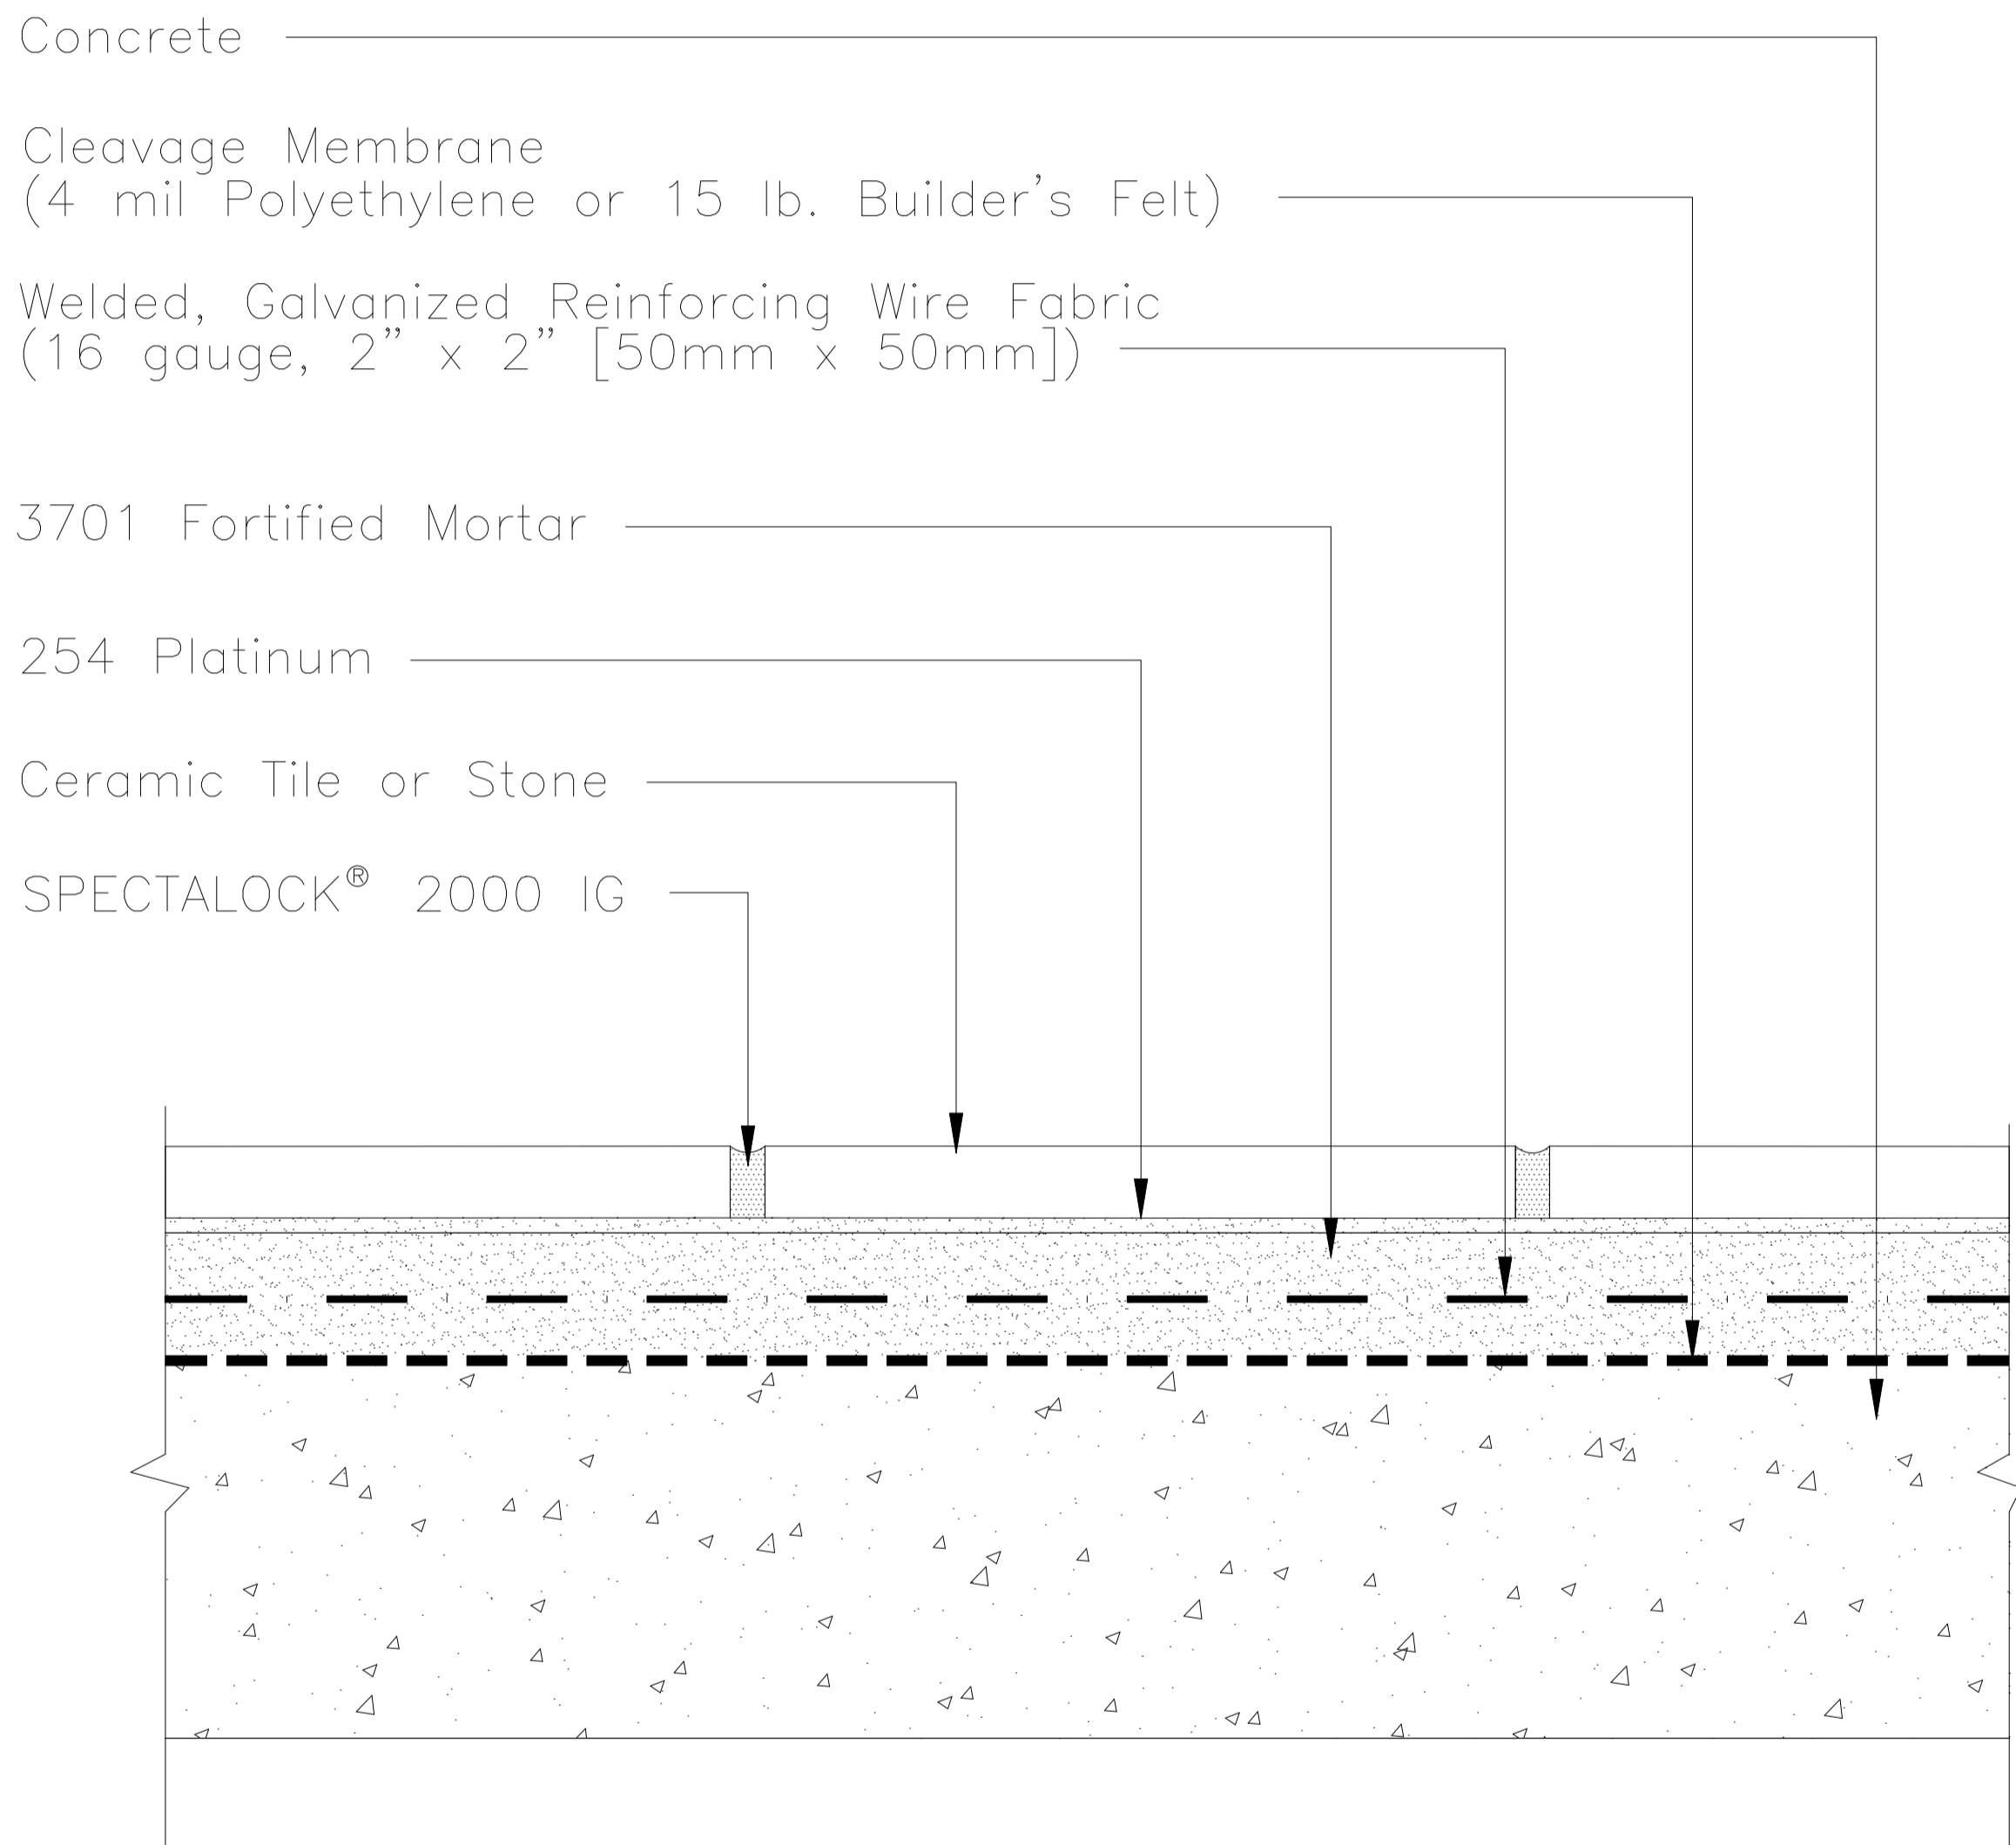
Concrete

Cleavage Membrane
(4 mil Polyethylene or 15 lb. Builder's Felt)

Welded, Galvanized Reinforcing Wire Fabric
(16 gauge, 2" x 2" [50mm x 50mm])

3701 Fortified Mortar

254 Platinum

Ceramic Tile or Stone

SPECTALOCK® 2000 IG